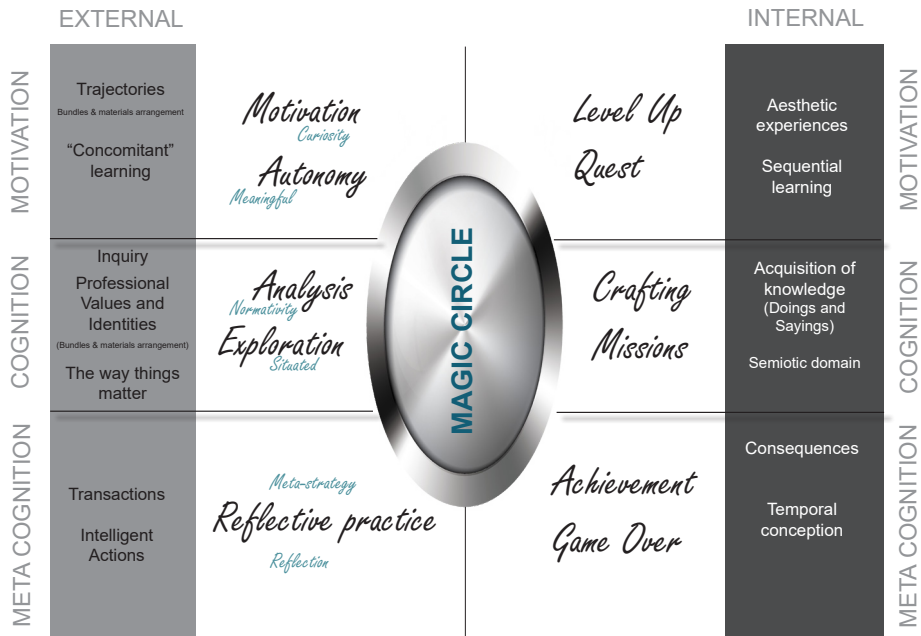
EXTERNAL

INTERNAL

MOTIVATION

Trajectories
Bundles & materials arrangement

"Concomitant" learning

Motivation
Curiosity

Autonomy
Meaningful

Level Up

Quest

Aesthetic experiences

Sequential learning

MOTIVATION

COGNITION

Inquiry

Professional Values and Identities
(Bundles & materials arrangement)

The way things matter

Analysis
Normativity

Exploration
Situated

MAGIC CIRCLE

Crafting

Missions

Acquisition of knowledge
(Doings and Sayings)

Semiotic domain

COGNITION

META COGNITION

Transactions

Intelligent Actions

Meta-strategy

Reflective practice

Reflection

Achievement

Game Over

Consequences

Temporal conception

META COGNITION